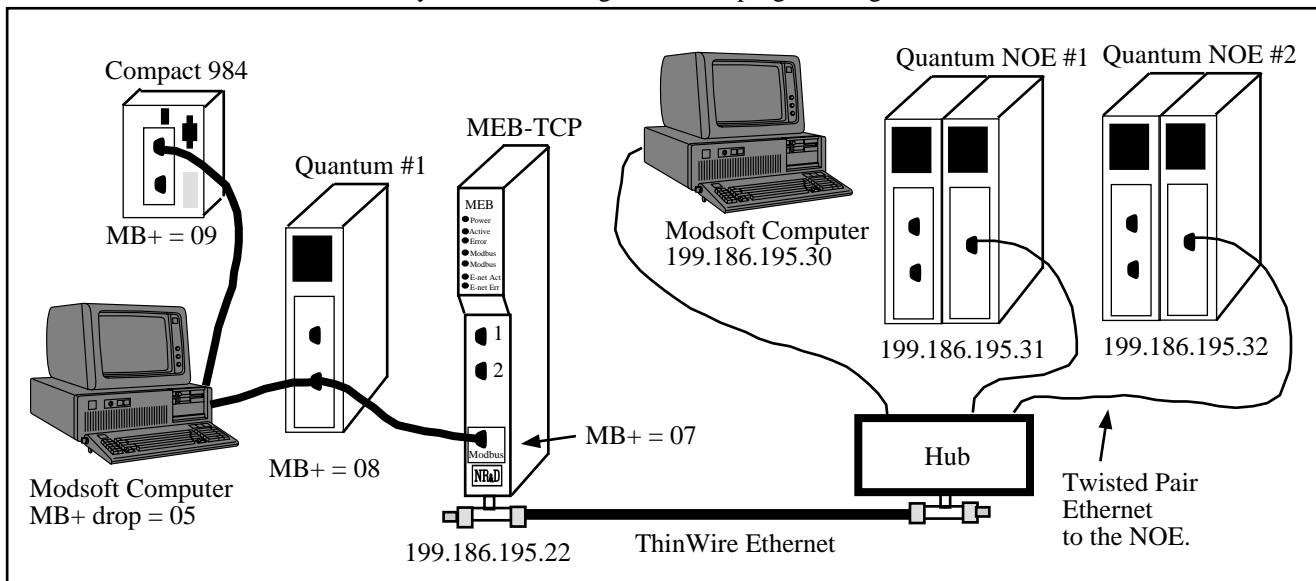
Compact 984
MB+ = 09

Quantum #1
MB+ = 08

MEB-TCP
MEB
Power
Active
Error
Modbus
Modbus
E-net Act
E-net Err
1
2
Modbus
NR&D
MB+ = 07
199.186.195.22

Modsoft Computer
MB+ drop = 05

Modsoft Computer
199.186.195.30

Quantum NOE #1
199.186.195.31

Quantum NOE #2
199.186.195.32

Hub

ThinWire Ethernet

Twisted Pair Ethernet to the NOE.